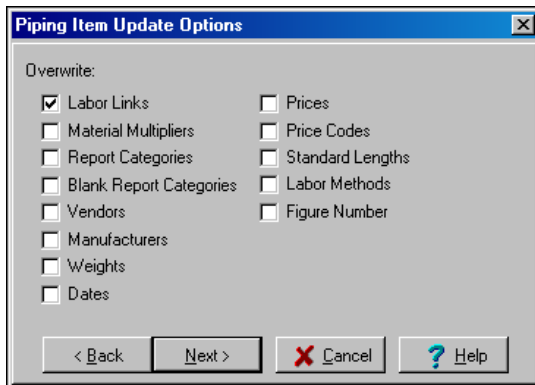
Piping Item Update Options

Overwrite:

Labor Links
Material Multipliers
Report Categories
Blank Report Categories
Vendors
Manufacturers
Weights
Dates

Prices
Price Codes
Standard Lengths
Labor Methods
Figure Number

< Back
Next >
Cancel
Help